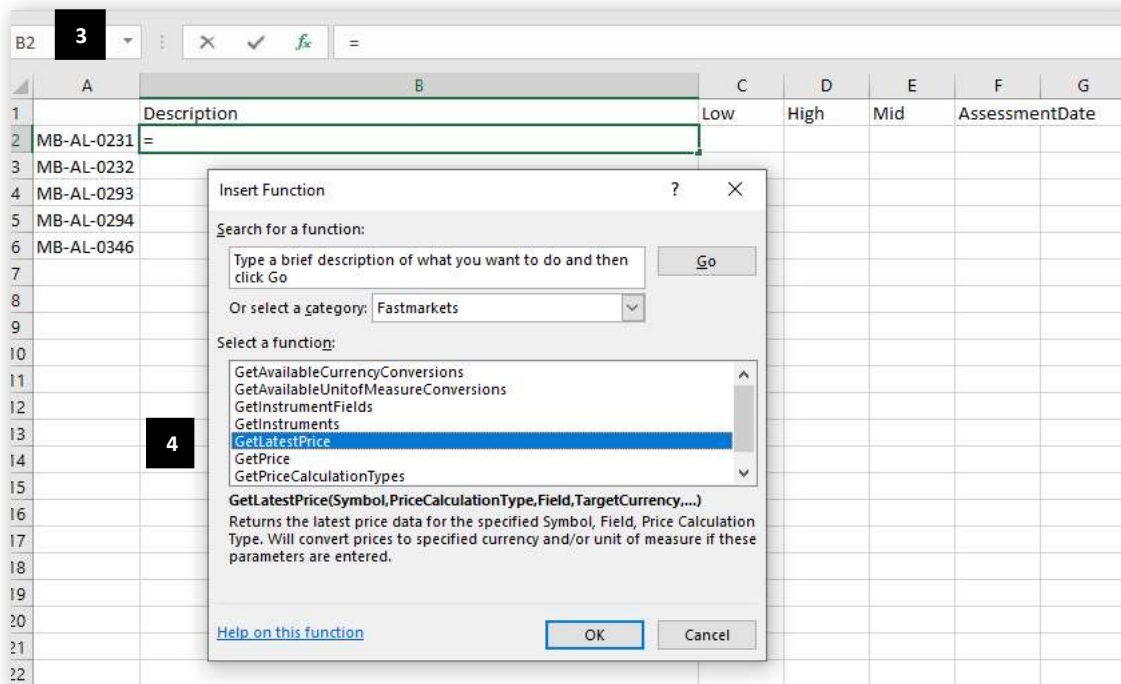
B2 3 ▾ ✕ ✓ $f_x$ =

| | A | B | C | D | E | F | G |
|---|---|---|---|---|---|---|---|
| 1 | | Description | Low | High | Mid | AssessmentDate | |
| 2 | MB-AL-0231 | = | | | | | |
| 3 | MB-AL-0232 | | | | | | |
| 4 | MB-AL-0293 | | | | | | |
| 5 | MB-AL-0294 | | | | | | |
| 6 | MB-AL-0346 | | | | | | |
| 7 | | | | | | | |
| 8 | | | | | | | |
| 9 | | | | | | | |
| 10 | | | | | | | |
| 11 | | | | | | | |
| 12 | | | | | | | |
| 13 | | | | | | | |
| 14 | | | | | | | |
| 15 | | | | | | | |
| 16 | | | | | | | |
| 17 | | | | | | | |
| 18 | | | | | | | |
| 19 | | | | | | | |
| 20 | | | | | | | |
| 21 | | | | | | | |
| 22 | | | | | | | |

4

Insert Function ? ✕

Search for a function:

Type a brief description of what you want to do and then click Go

Go

Or select a category: Fastmarkets

Select a function:

GetAvailableCurrencyConversions
GetAvailableUnitofMeasureConversions
GetInstrumentFields
GetInstruments
GetLatestPrice
GetPrice
GetPriceCalculationTypes

GetLatestPrice(Symbol,PriceCalculationType,Field,TargetCurrency,...)

Returns the latest price data for the specified Symbol, Field, Price Calculation Type. Will convert prices to specified currency and/or unit of measure if these parameters are entered.

Help on this function

OK Cancel